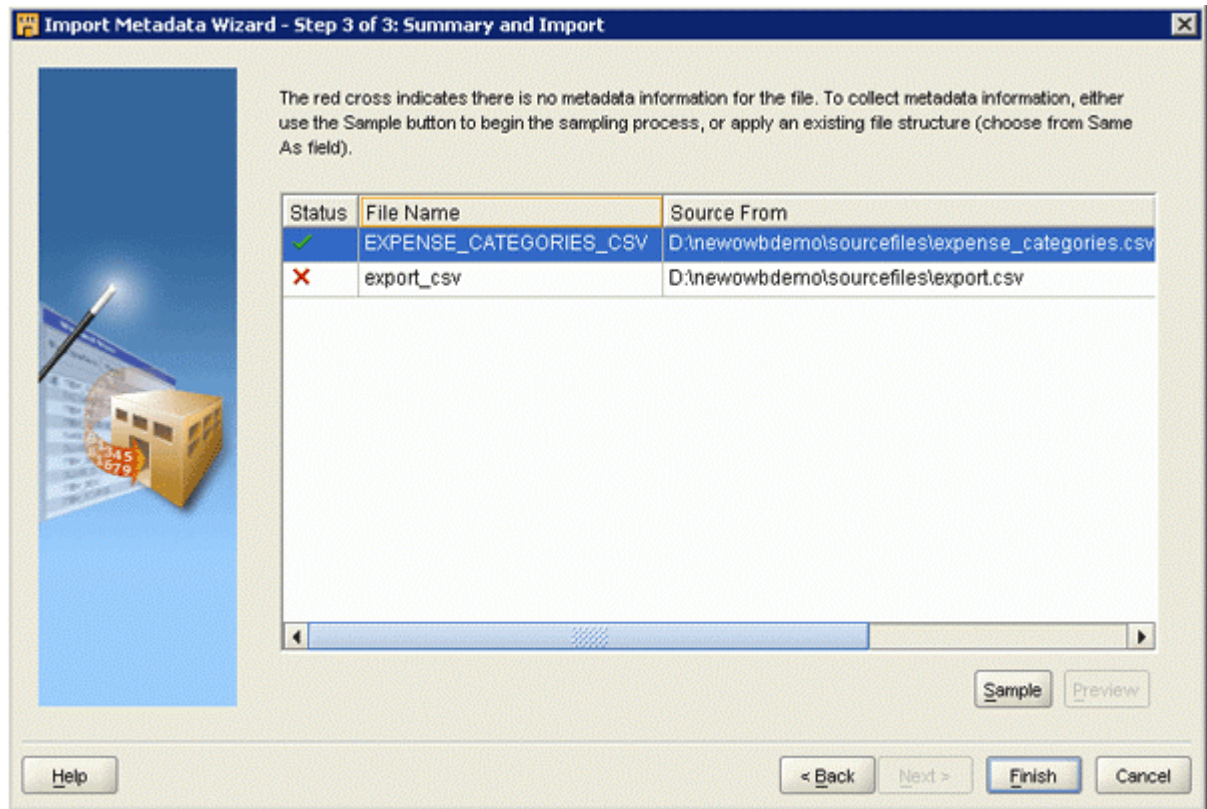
Import Metadata Wizard - Step 3 of 3: Summary and Import

The red cross indicates there is no metadata information for the file. To collect metadata information, either use the Sample button to begin the sampling process, or apply an existing file structure (choose from Same As field).

| Status | File Name | Source From |
|---|---|---|
| ✓ | EXPENSE_CATEGORIES_CSV | D:\newowbdemo\sourcefiles\expense_categories.csv |
| ✗ | export_csv | D:\newowbdemo\sourcefiles\export.csv |

Sample Preview

Help < Back Next > Finish Cancel